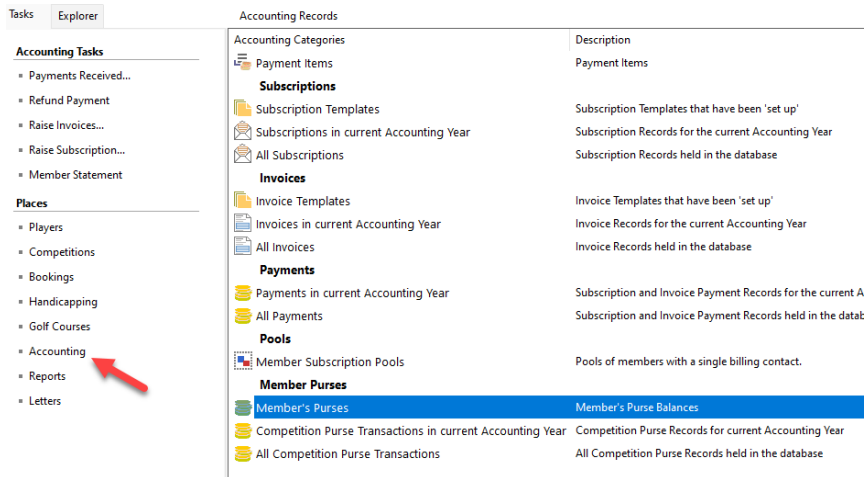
Tasks Explorer

Accounting Tasks
- Payments Received...
- Refund Payment
- Raise Invoices...
- Raise Subscription...
- Member Statement

Places
- Players
- Competitions
- Bookings
- Handicapping
- Golf Courses
- Accounting
- Reports
- Letters

Accounting Records

| Accounting Categories | Description |
|---|---|
| Payment Items | Payment Items |
| **Subscriptions** | |
| Subscription Templates | Subscription Templates that have been 'set up' |
| Subscriptions in current Accounting Year | Subscription Records for the current Accounting Year |
| All Subscriptions | Subscription Records held in the database |
| **Invoices** | |
| Invoice Templates | Invoice Templates that have been 'set up' |
| Invoices in current Accounting Year | Invoice Records for the current Accounting Year |
| All Invoices | Invoice Records held in the database |
| **Payments** | |
| Payments in current Accounting Year | Subscription and Invoice Payment Records for the current A |
| All Payments | Subscription and Invoice Payment Records held in the datab |
| **Pools** | |
| Member Subscription Pools | Pools of members with a single billing contact. |
| **Member Purses** | |
| Member's Purses | Member's Purse Balances |
| Competition Purse Transactions in current Accounting Year | Competition Purse Records for current Accounting Year |
| All Competition Purse Transactions | All Competition Purse Records held in the database |